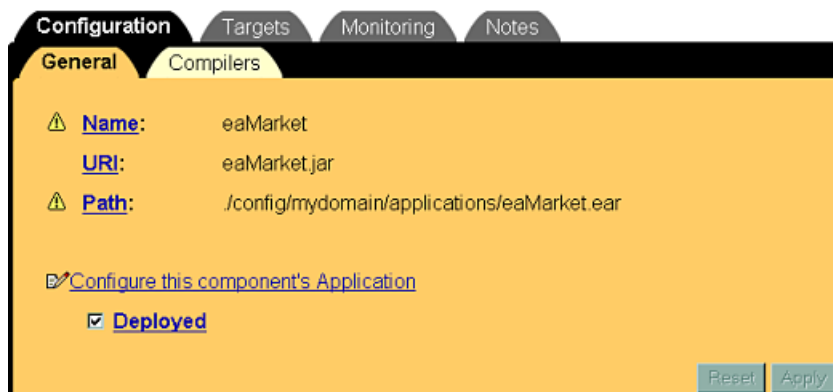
Configuration Targets Monitoring Notes

General Compilers

Name: eaMarket

URI: eaMarket.jar

Path: ./config/mydomain/applications/eaMarket.ear

Configure this component's Application

Deployed

Reset Apply